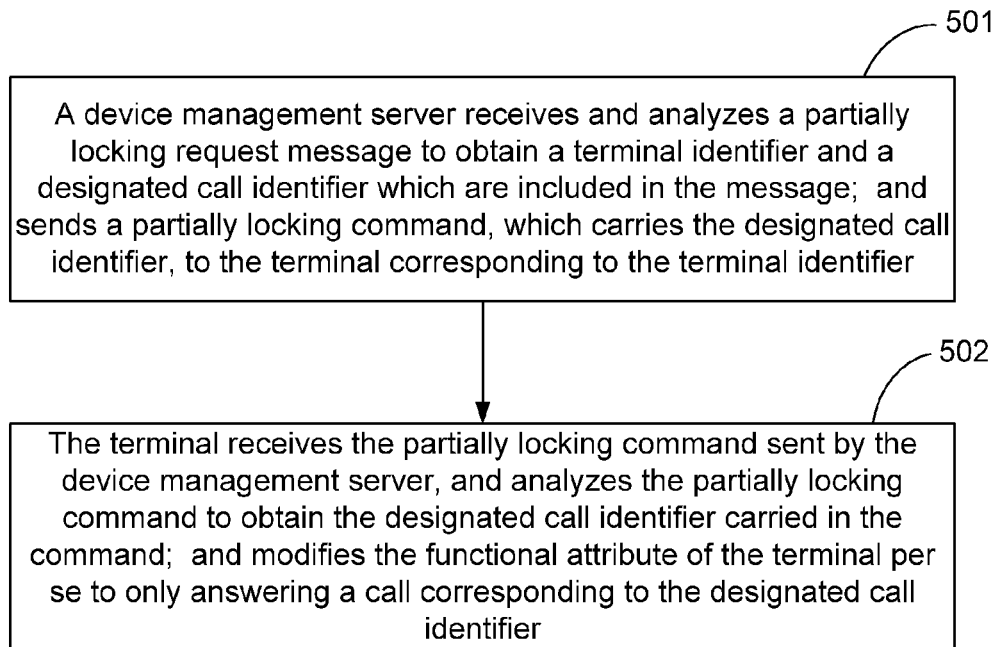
501

A device management server receives and analyzes a partially locking request message to obtain a terminal identifier and a designated call identifier which are included in the message; and sends a partially locking command, which carries the designated call identifier, to the terminal corresponding to the terminal identifier

502

The terminal receives the partially locking command sent by the device management server, and analyzes the partially locking command to obtain the designated call identifier carried in the command; and modifies the functional attribute of the terminal per se to only answering a call corresponding to the designated call identifier